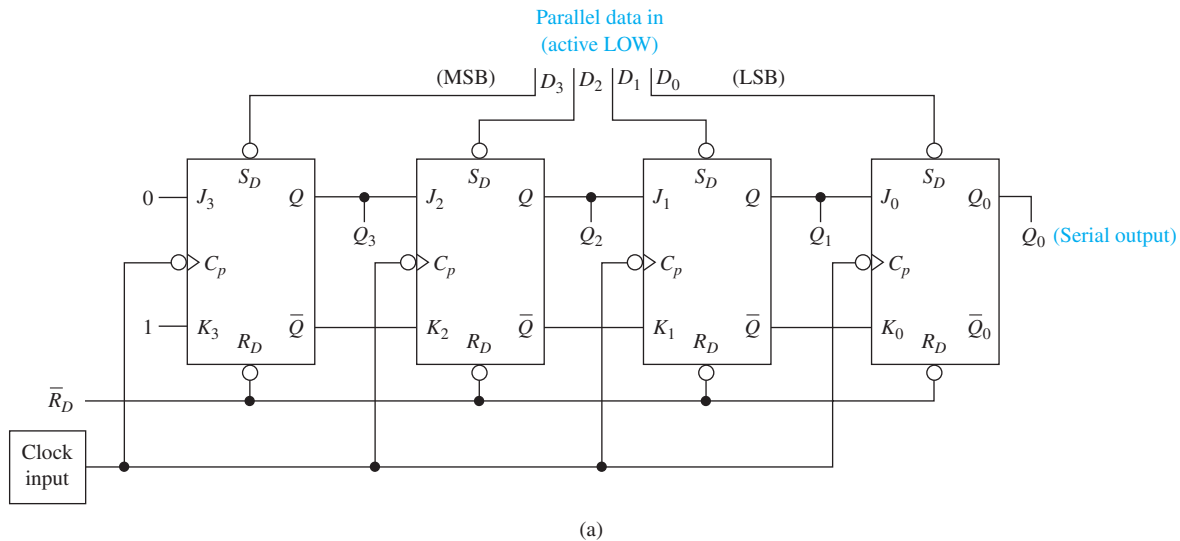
Parallel data in
(active LOW)

(MSB) $D_3$ $D_2$ $D_1$ $D_0$ (LSB)

$S_D$ $S_D$ $S_D$ $S_D$

0 $J_3$ $Q$ $J_2$ $Q$ $J_1$ $Q$ $J_0$ $Q_0$

$Q_3$ $Q_2$ $Q_1$ $Q_0$ (Serial output)

$C_p$ $C_p$ $C_p$ $C_p$

1 $K_3$ $\overline{Q}$ $K_2$ $\overline{Q}$ $K_1$ $\overline{Q}$ $K_0$ $\overline{Q}_0$

$R_D$ $R_D$ $R_D$ $R_D$

$\overline{R}_D$

Clock input

(a)